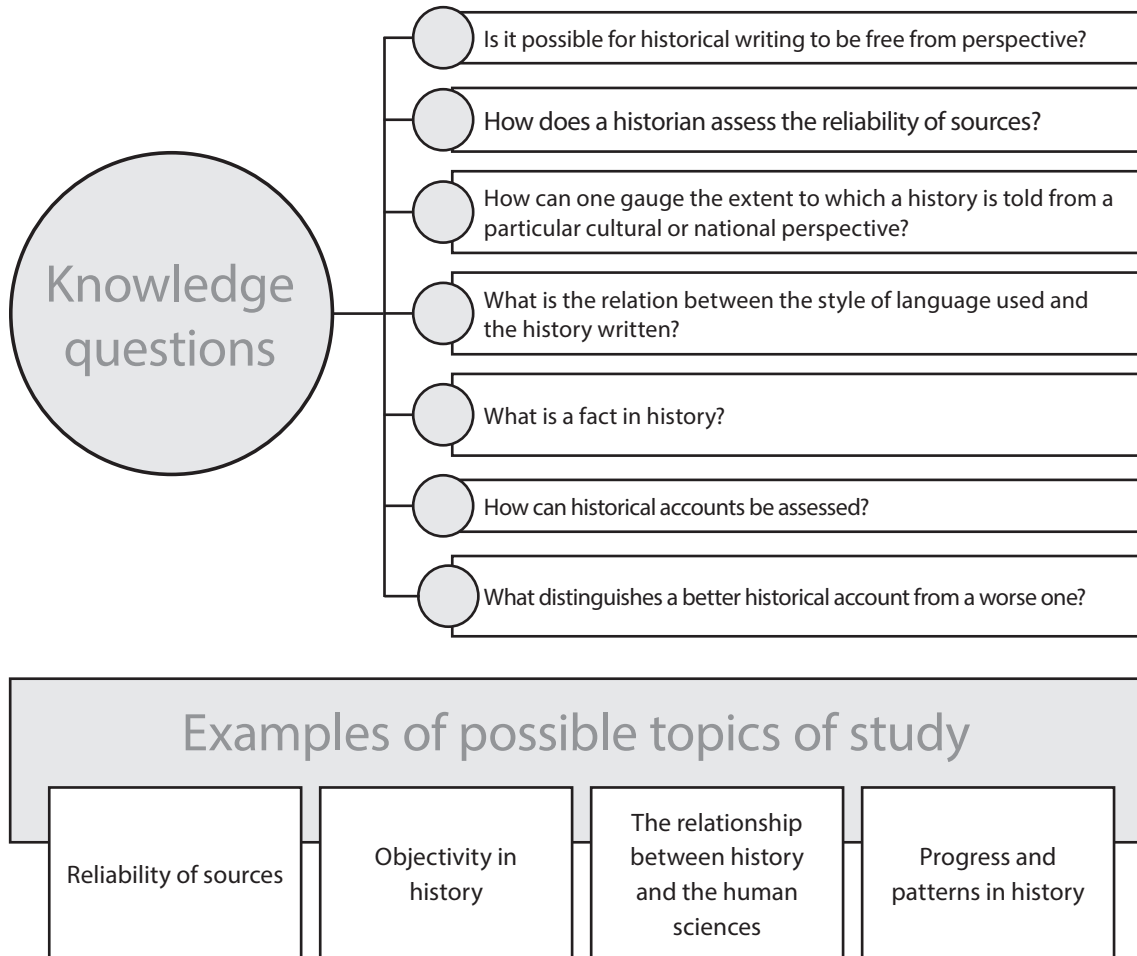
Knowledge questions

Is it possible for historical writing to be free from perspective?

How does a historian assess the reliability of sources?

How can one gauge the extent to which a history is told from a particular cultural or national perspective?

What is the relation between the style of language used and the history written?

What is a fact in history?

How can historical accounts be assessed?

What distinguishes a better historical account from a worse one?

Examples of possible topics of study

Reliability of sources

Objectivity in history

The relationship between history and the human sciences

Progress and patterns in history